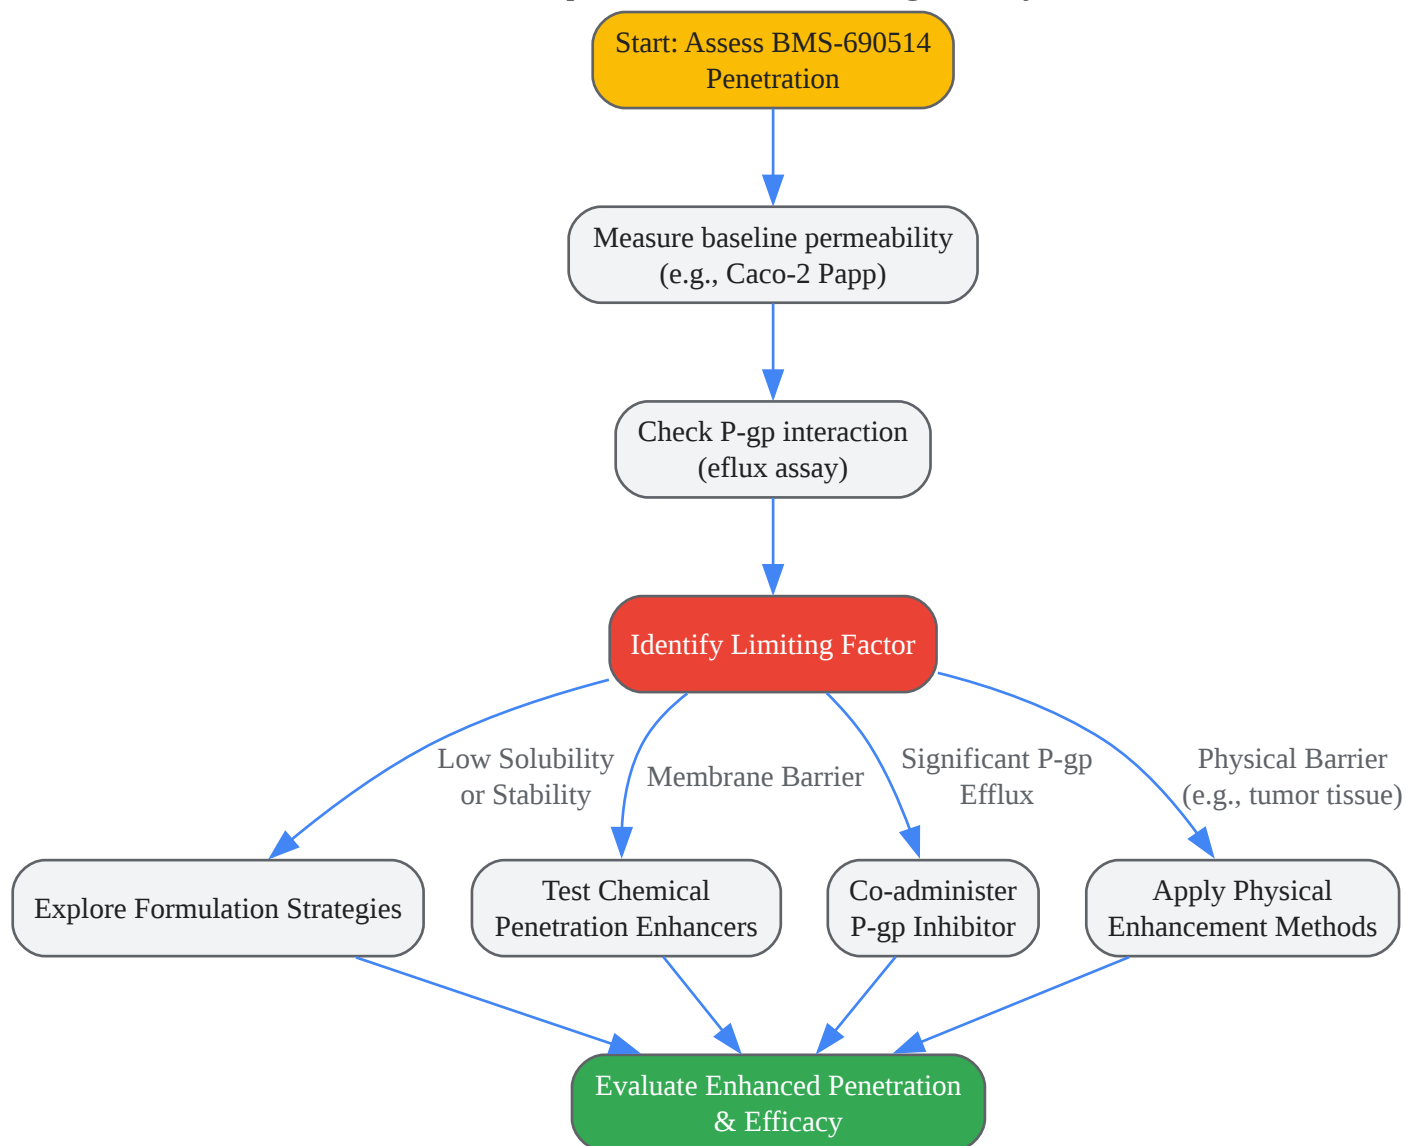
Start: Assess BMS-690514 Penetration

Measure baseline permeability (e.g., Caco-2 Papp)

Check P-gp interaction (eflux assay)

Identify Limiting Factor

Low Solubility or Stability

Membrane Barrier

Significant P-gp Efflux

Physical Barrier (e.g., tumor tissue)

Explore Formulation Strategies

Test Chemical Penetration Enhancers

Co-administer P-gp Inhibitor

Apply Physical Enhancement Methods

Evaluate Enhanced Penetration & Efficacy